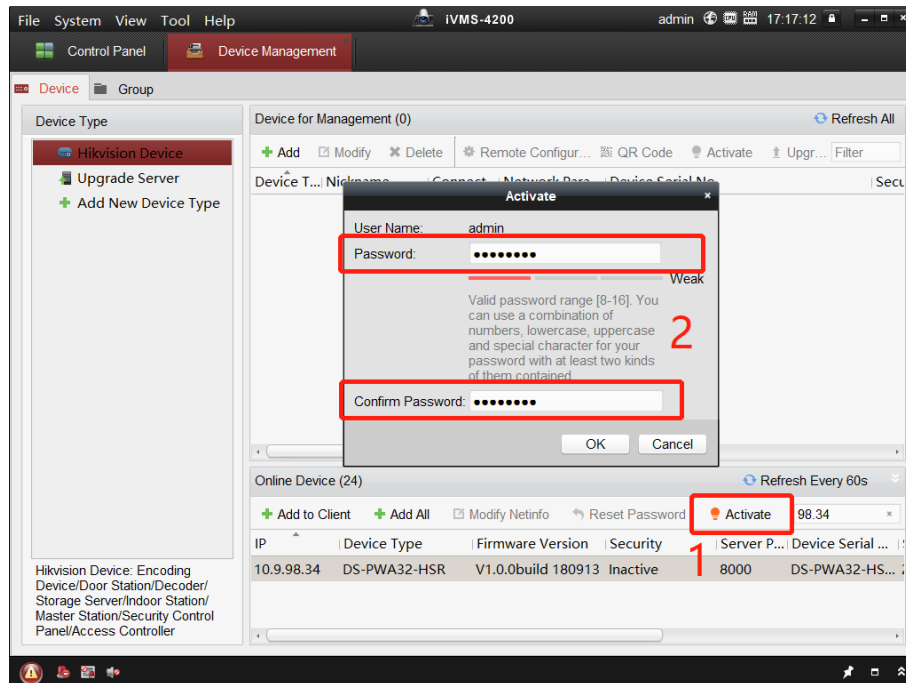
File System View Tool Help

iVMS-4200

admin 17:17:12

Control Panel

Device Management

Device

Group

Device Type

Hikvision Device

Upgrade Server

Add New Device Type

Device for Management (0)

Refresh All

Add

Modify

Delete

Remote Configur...

QR Code

Activate

Upgr...

Filter

Device T... Nickname Connect... Network Para... Device Serial No. Secu

Activate

User Name: admin

Password: ●●●●●●●●

Weak

Valid password range [8-16]. You can use a combination of numbers, lowercase, uppercase and special character for your password with at least two kinds of them contained.

2

Confirm Password: ●●●●●●●●

OK

Cancel

Online Device (24)

Refresh Every 60s

Add to Client

Add All

Modify Netinfo

Reset Password

Activate

98.34

| IP | Device Type | Firmware Version | Security | Server P... | Device Serial ... |
|---|---|---|---|---|---|
| 10.9.98.34 | DS-PWA32-HSR | V1.0.0build 180913 | Inactive | 8000 | DS-PWA32-HS... |

1

Hikvision Device: Encoding Device/Door Station/Decoder/ Storage Server/Indoor Station/ Master Station/Security Control Panel/Access Controller